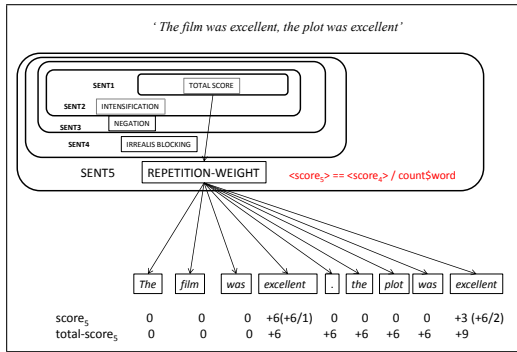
‘ The film was excellent, the plot was excellent’

SENT1
TOTAL SCORE
SENT2
INTENSIFICATION
SENT3
NEGATION
SENT4
IRREALIS BLOCKING
SENT5
REPETITION-WEIGHT
<score$_5$> == <score$_4$> / count$word

| The | film | was | excellent | . | the | plot | was | excellent |
|---|---|---|---|---|---|---|---|---|

score$_5$ 0 0 0 +6(+6/1) 0 0 0 0 +3 (+6/2)
total-score$_5$ 0 0 0 +6 +6 +6 +6 +6 +9